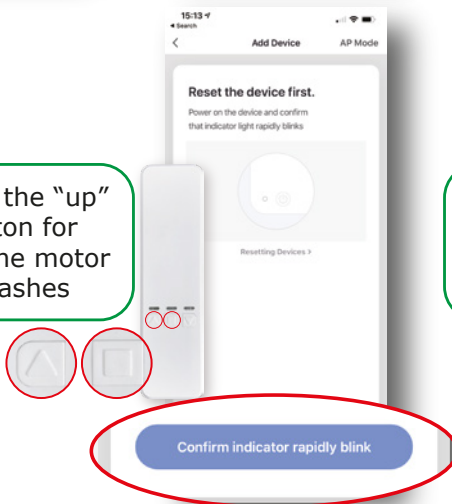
15:13
◂ Search
<
Add Device
AP Mode
Reset the device first.
Power on the device and confirm that indicator light rapidly blinks
Resetting Devices >
Confirm indicator rapidly blink

the "up" ton for he motor ashes